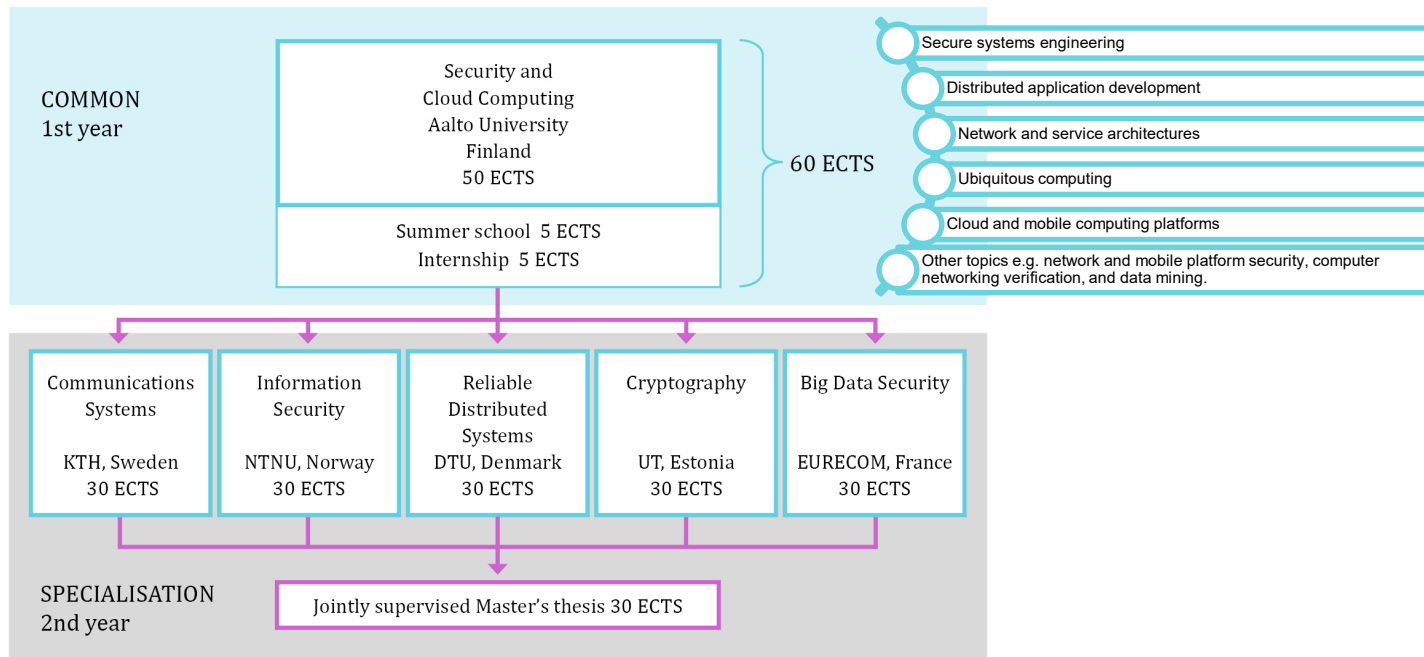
COMMON
1st year

Security and
Cloud Computing
Aalto University
Finland
50 ECTS

Summer school 5 ECTS
Internship 5 ECTS

60 ECTS

Secure systems engineering

Distributed application development

Network and service architectures

Ubiquitous computing

Cloud and mobile computing platforms

Other topics e.g. network and mobile platform security, computer networking verification, and data mining.

Communications Systems

KTH, Sweden
30 ECTS

Information Security

NTNU, Norway
30 ECTS

Reliable Distributed Systems
DTU, Denmark
30 ECTS

Cryptography

UT, Estonia
30 ECTS

Big Data Security

EURECOM, France
30 ECTS

SPECIALISATION
2nd year

Jointly supervised Master's thesis 30 ECTS